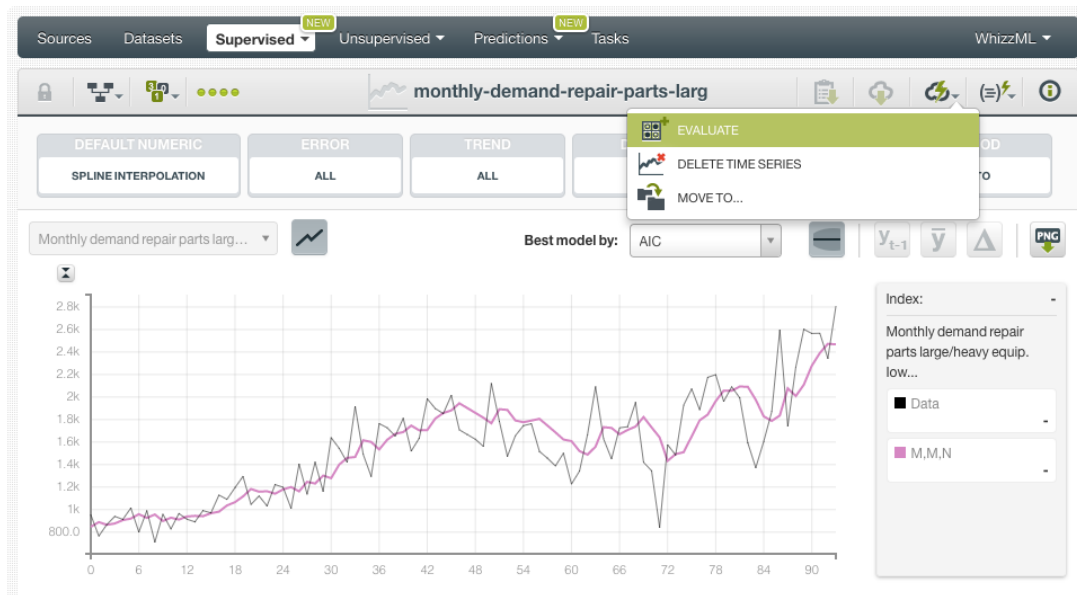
Sources Datasets Supervised NEW Unsupervised Predictions NEW Tasks WhizzML

monthly-demand-repair-parts-larg

EVALUATE
DELETE TIME SERIES
MOVE TO...

| DEFAULT NUMERIC | ERROR | TREND | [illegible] | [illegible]OD |
|---|---|---|---|---|
| SPLINE INTERPOLATION | ALL | ALL | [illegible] | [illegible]O |

Monthly demand repair parts larg...

Best model by: AIC

$y_{t-1}$ $\bar{y}$ Δ PNG

2.8k
2.6k
2.4k
2.2k
2k
1.8k
1.6k
1.4k
1.2k
1k
800.0

0 6 12 18 24 30 36 42 48 54 60 66 72 78 84 90

Index: -

Monthly demand repair parts large/heavy equip. low...

Data -

M,M,N -